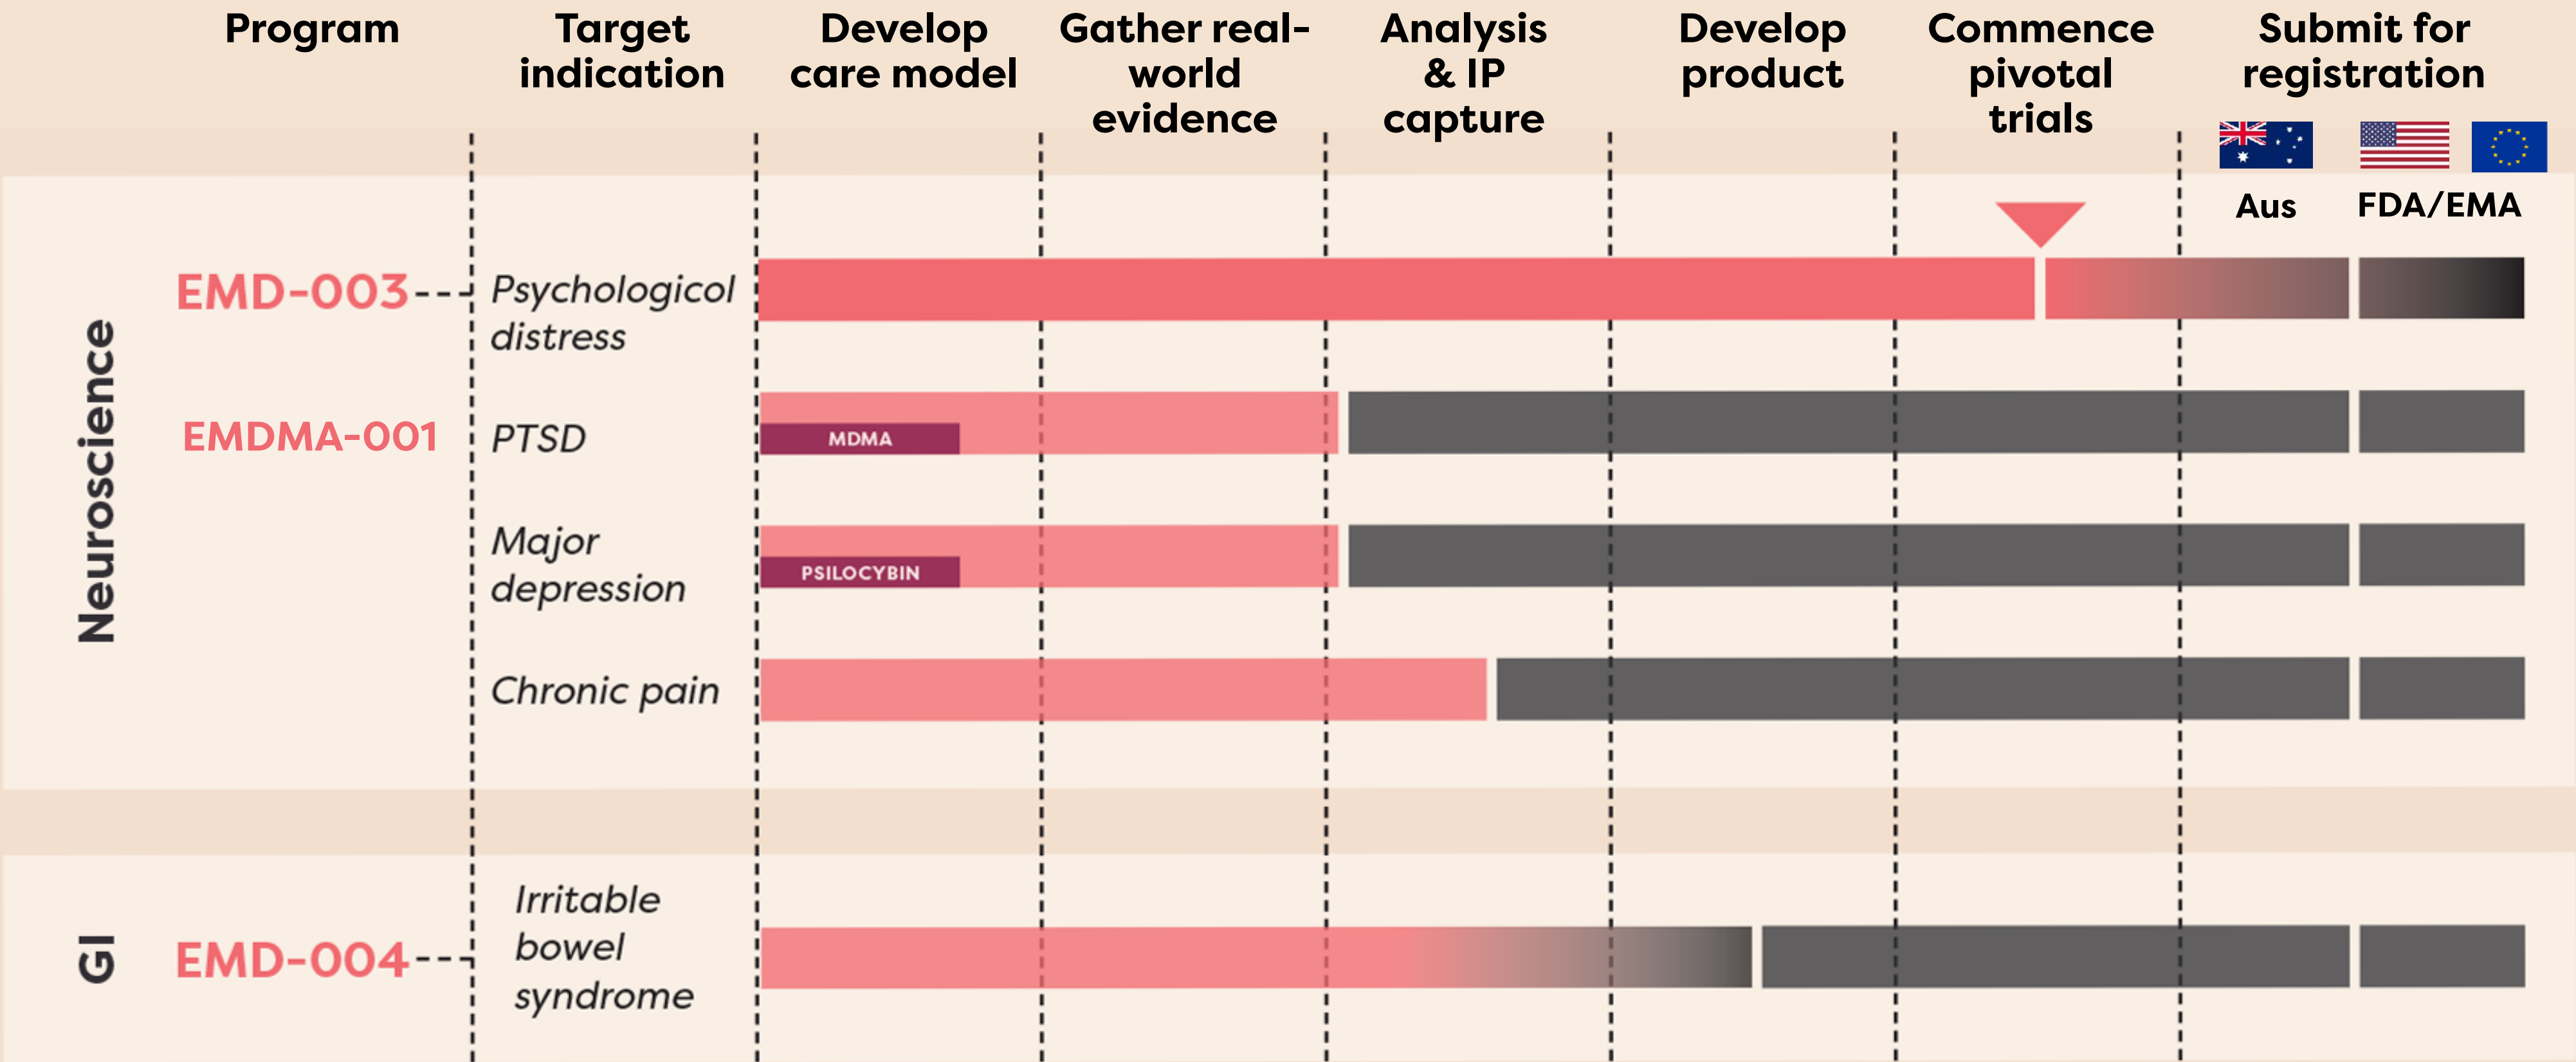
| Program | Target indication | Develop care model | Gather real-world evidence | Analysis & IP capture | Develop product | Commence pivotal trials | Submit for registration |
|---|---|---|---|---|---|---|---|
| | | | | | | | Aus FDA/EMA |

Neuroscience

EMD-003 Psychologicol distress

EMDMA-001 PTSD MDMA

Major depression PSILOCYBIN

Chronic pain

GI

EMD-004 Irritable bowel syndrome